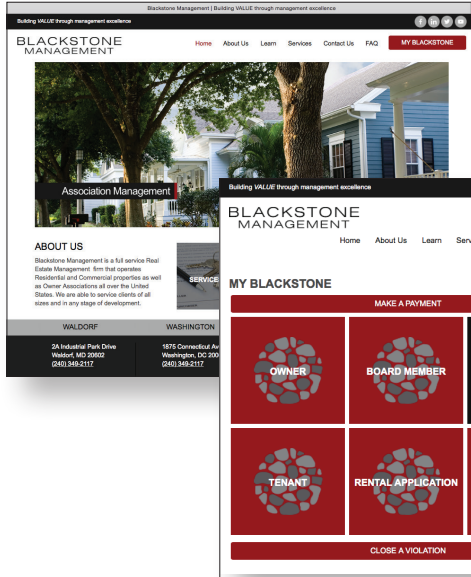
Blackstone Management | Building VALUE through management excellence

Building VALUE through management excellence

BLACKSTONE MANAGEMENT

Home About Us Learn Services Contact Us FAQ MY BLACKSTONE

Association Management

ABOUT US

Blackstone Management is a full service Real Estate Management firm that operates Residential and Commercial properties as well as Owner Associations all over the United States. We are able to service clients of all sizes and in any stage of development.

SERVICE

WALDORF

WASHINGTON

2A Industrial Park Drive
Waldorf, MD 20602
(240) 349-2117

1875 Connecticut Av
Washington, DC 200
(240) 349-2117

Building VALUE through management excellence

BLACKSTONE MANAGEMENT

Home About Us Learn Serv

MY BLACKSTONE

MAKE A PAYMENT

OWNER

BOARD MEMBER

TENANT

RENTAL APPLICATION

CLOSE A VIOLATION